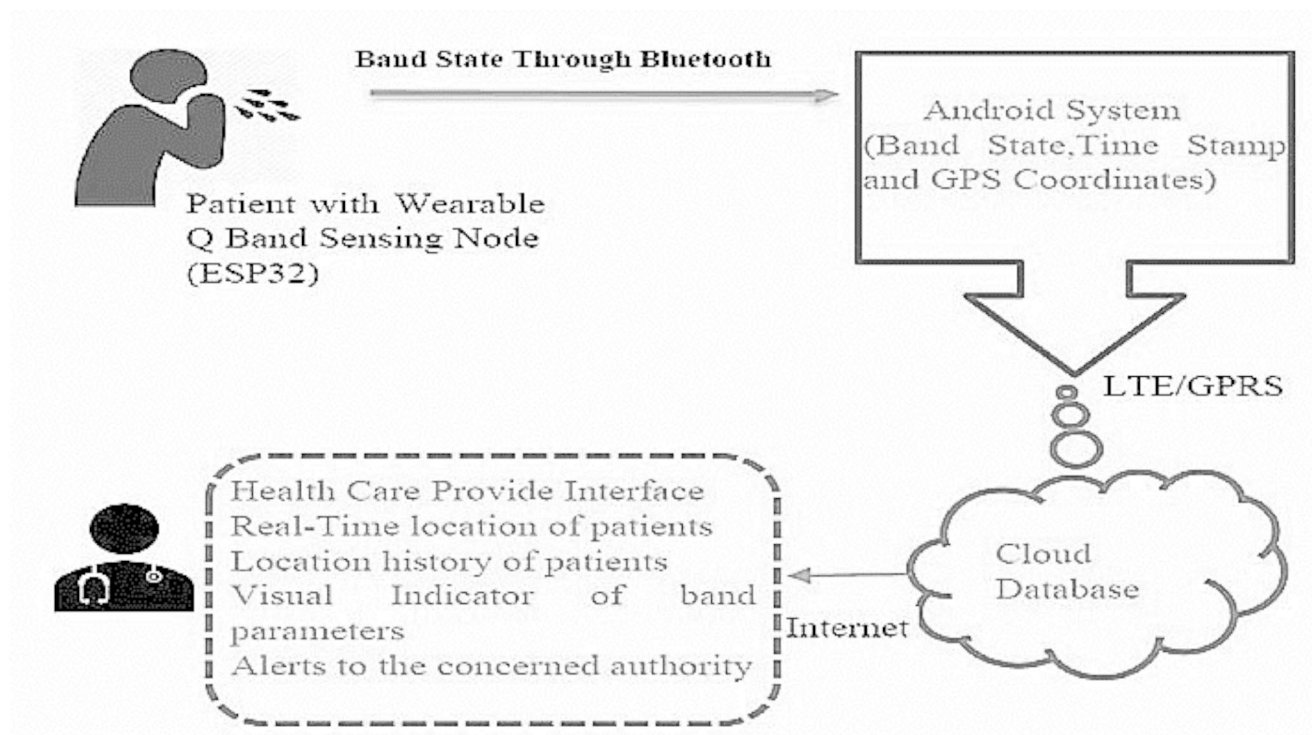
Band State Through Bluetooth

Patient with Wearable Q Band Sensing Node (ESP32)

Android System (Band State,Time Stamp and GPS Coordinates)

LTE/GPRS

Cloud Database

Internet

Health Care Provide Interface
Real-Time location of patients
Location history of patients
Visual Indicator of band parameters
Alerts to the concerned authority